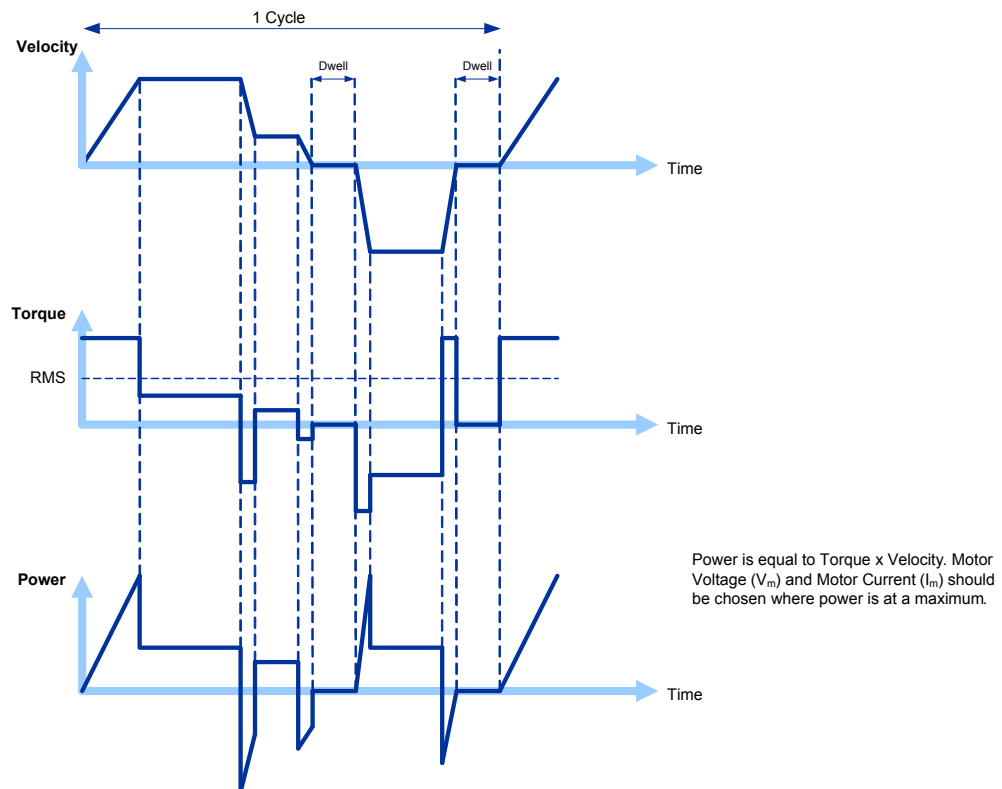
1 Cycle

Velocity

Dwell

Dwell

Time

Torque

RMS

Time

Power

Time

Power is equal to Torque x Velocity. Motor Voltage ($V_m$) and Motor Current ($I_m$) should be chosen where power is at a maximum.